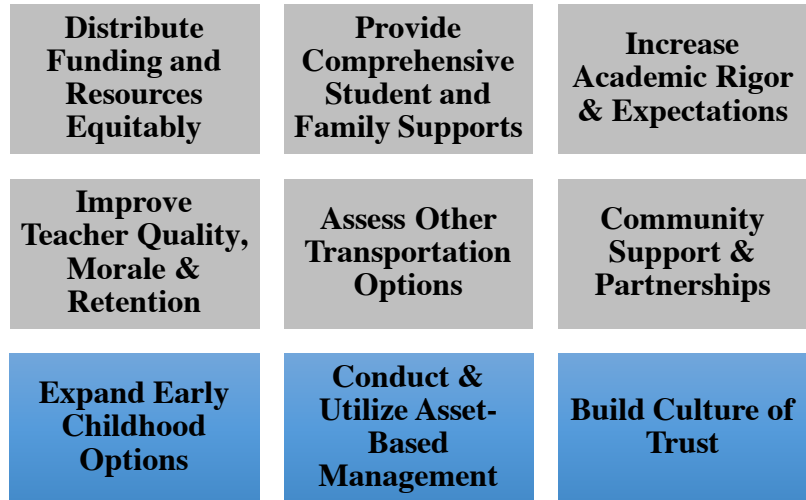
Distribute Funding and Resources Equitably

Provide Comprehensive Student and Family Supports

Increase Academic Rigor & Expectations

Improve Teacher Quality, Morale & Retention

Assess Other Transportation Options

Community Support & Partnerships

Expand Early Childhood Options

Conduct & Utilize Asset-Based Management

Build Culture of Trust